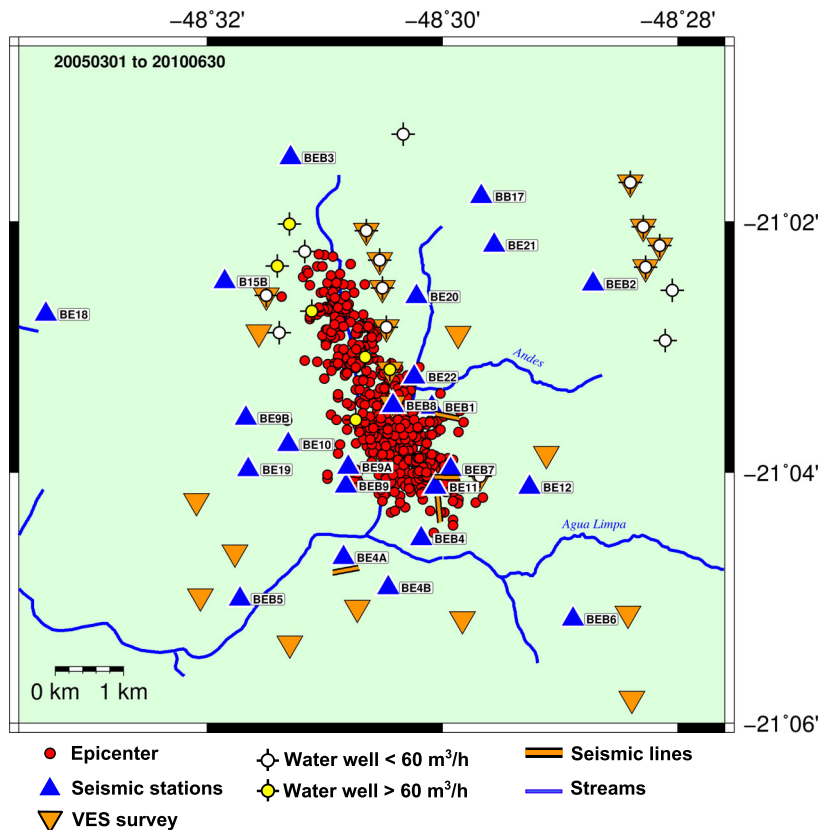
−48˚32'
−48˚30'
−48˚28'

20050301 to 20100630

−21˚02'
−21˚04'
−21˚06'

BEB3
BB17
BE21
BEB2
B15B
BE20
BE18
Andes
BE22
BEB8
BEB1
BE9B
BE10
BE19
BE9A
BEB7
BEB9
BE11
BE12
BEB4
Agua Limpa
BE4A
BE4B
BEB5
BEB6

0 km 1 km

Epicenter
Seismic stations
VES survey
Water well < 60 m$^3$/h
Water well > 60 m$^3$/h
Seismic lines
Streams